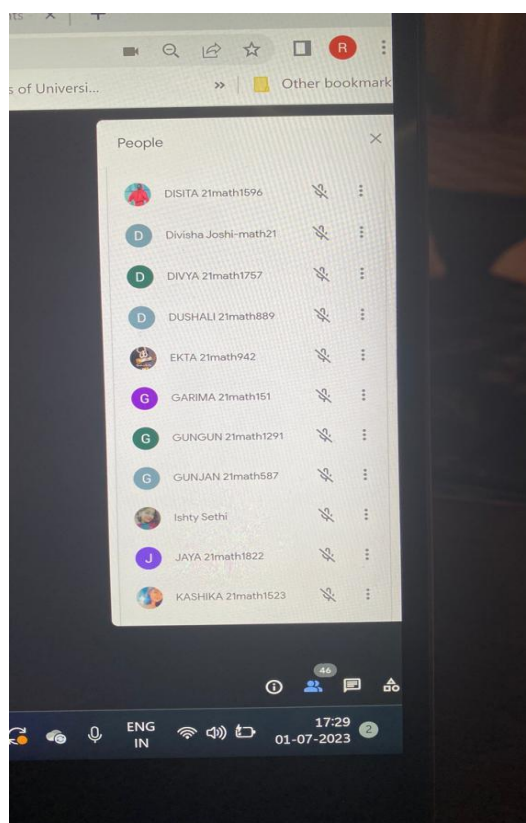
ts ×

R

s of Universi...

»

Other bookmark

People

×

DISITA 21math1596

D

Divisha Joshi-math21

D

DIVYA 21math1757

D

DUSHALI 21math889

EKTA 21math942

G

GARIMA 21math151

G

GUNGUN 21math1291

G

GUNJAN 21math587

Ishty Sethi

J

JAYA 21math1822

KASHIKA 21math1523

46

ENG
IN

17:29
01-07-2023

2